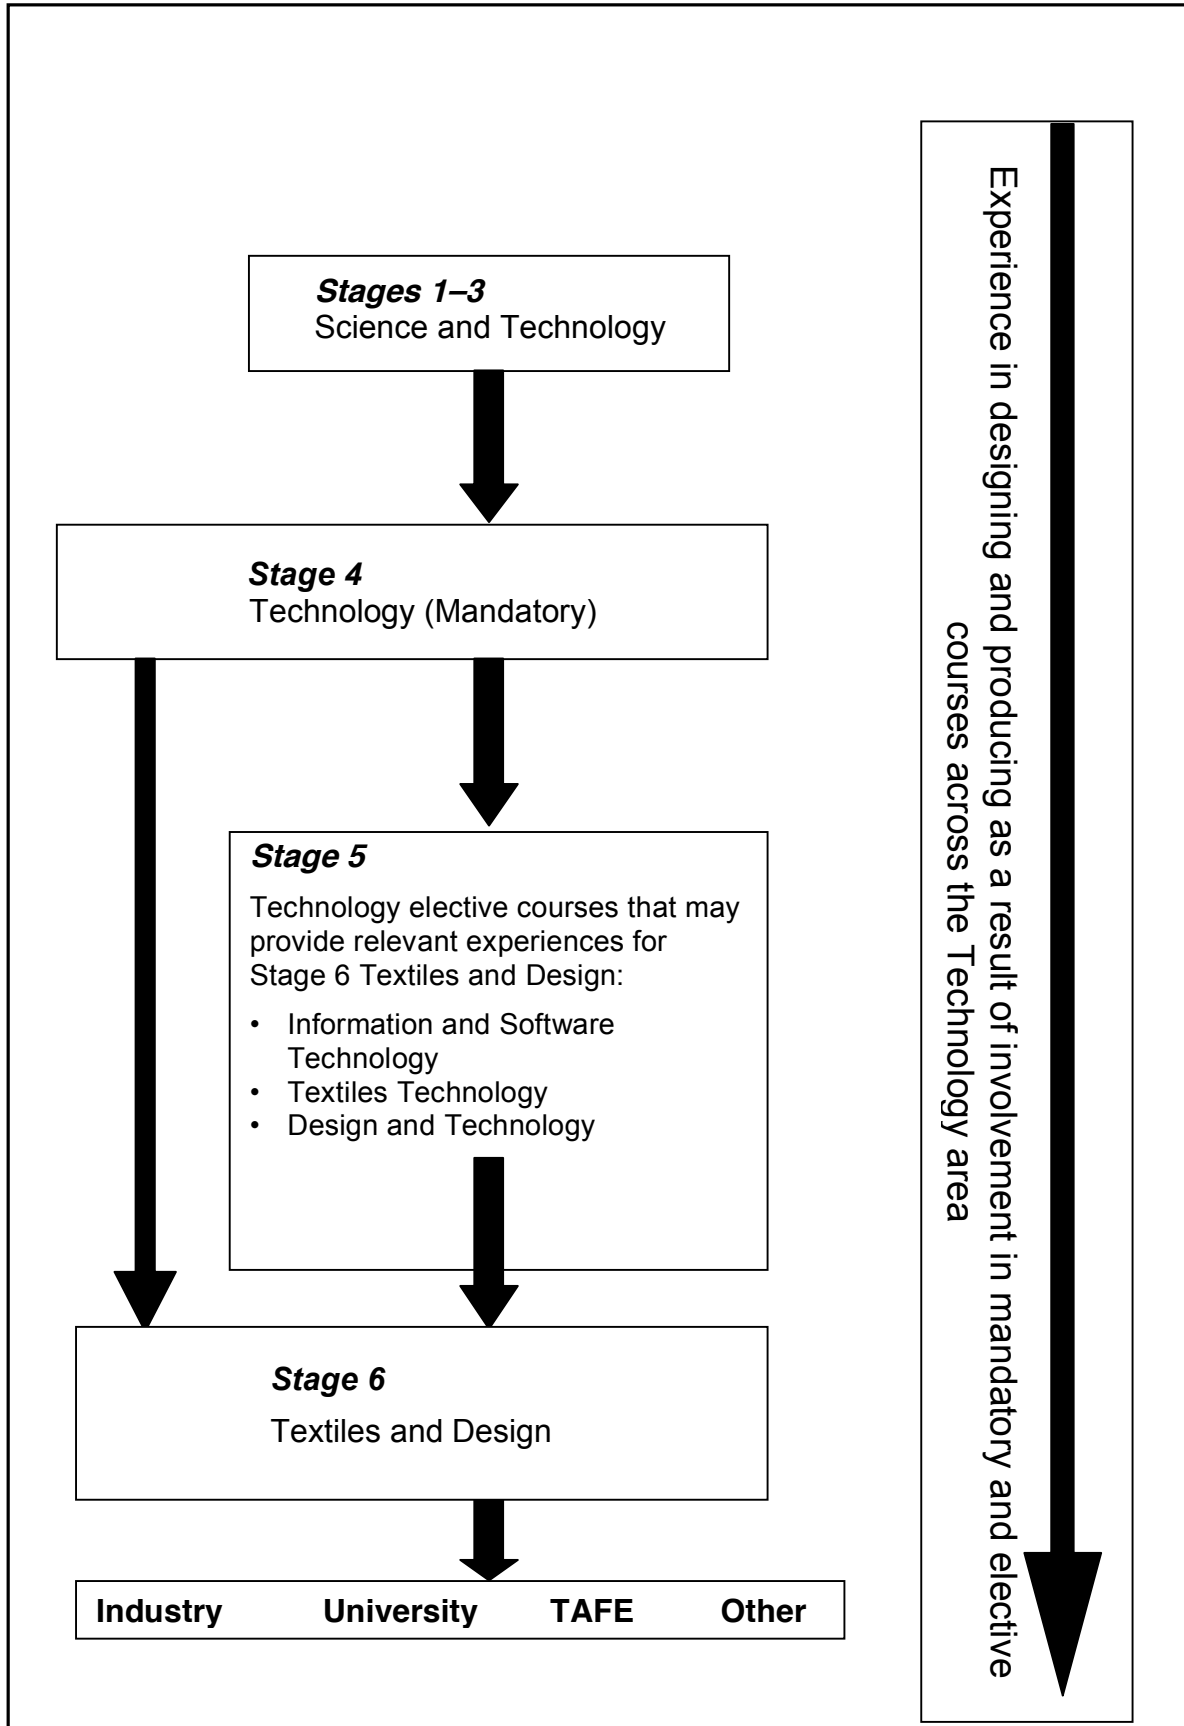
Stages 1–3
Science and Technology

Stage 4
Technology (Mandatory)

Stage 5
Technology elective courses that may provide relevant experiences for Stage 6 Textiles and Design:
• Information and Software Technology
• Textiles Technology
• Design and Technology

Stage 6
Textiles and Design

Industry University TAFE Other

Experience in designing and producing as a result of involvement in mandatory and elective courses across the Technology area